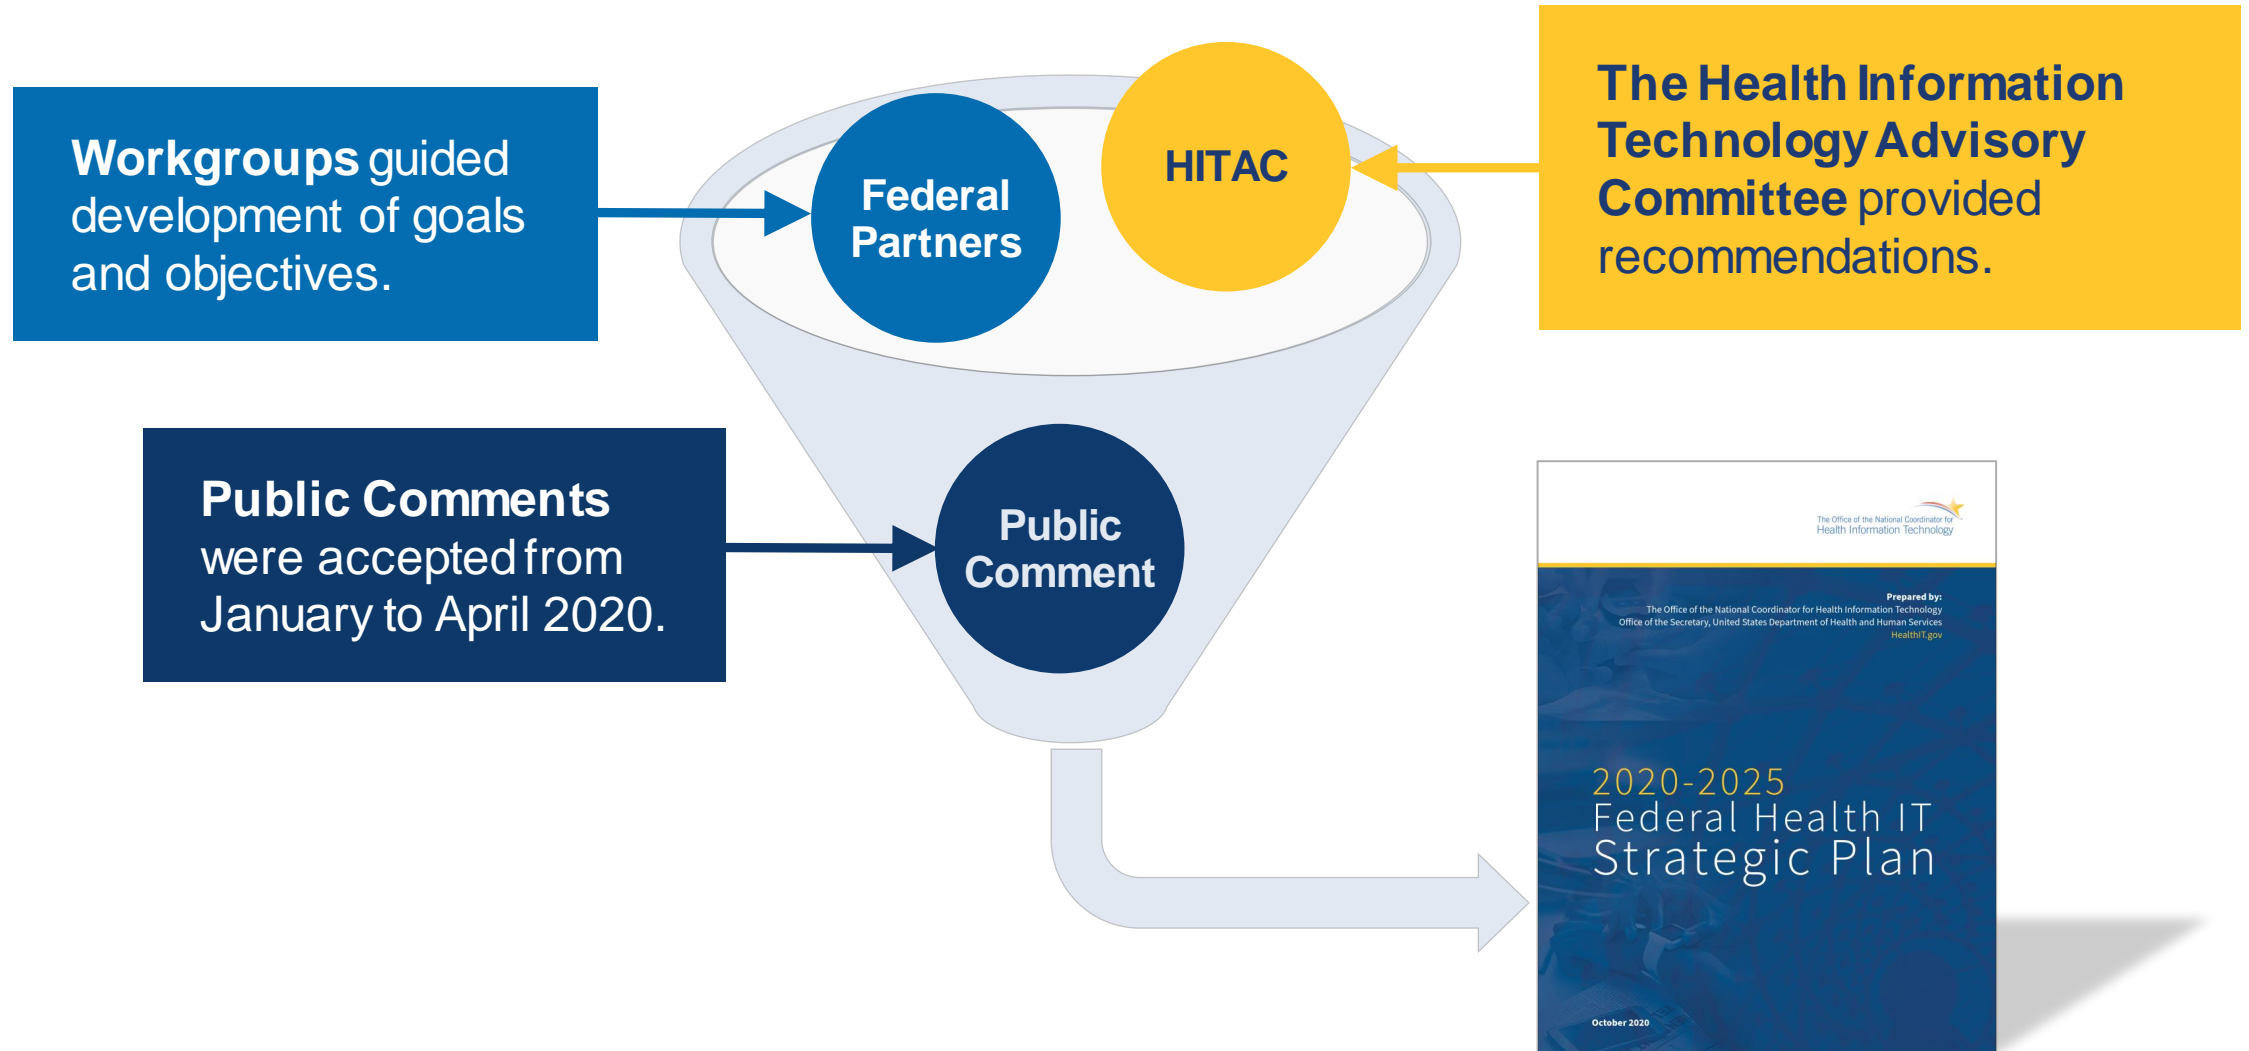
**Workgroups** guided development of goals and objectives.

Federal Partners

HITAC

**The Health Information Technology Advisory Committee** provided recommendations.

**Public Comments** were accepted from January to April 2020.

Public Comment

The Office of the National Coordinator for Health Information Technology

Prepared by:
The Office of the National Coordinator for Health Information Technology
Office of the Secretary, United States Department of Health and Human Services
HealthIT.gov

2020-2025
Federal Health IT
Strategic Plan

October 2020